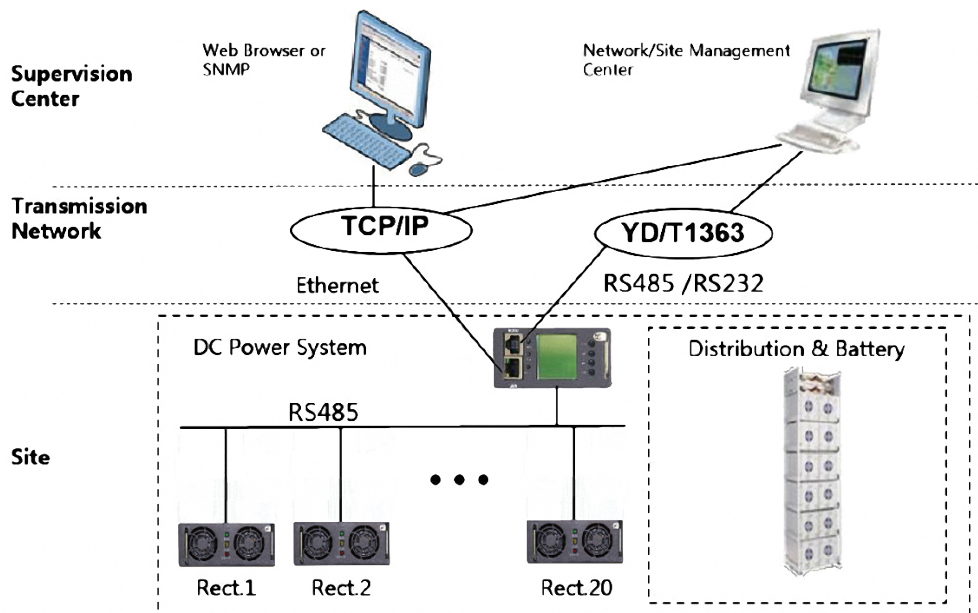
Supervision Center

Web Browser or SNMP

Network/Site Management Center

Transmission Network

TCP/IP

YD/T1363

Ethernet

RS485 /RS232

DC Power System

Distribution & Battery

RS485

Site

• • •

Rect.1

Rect.2

Rect.20